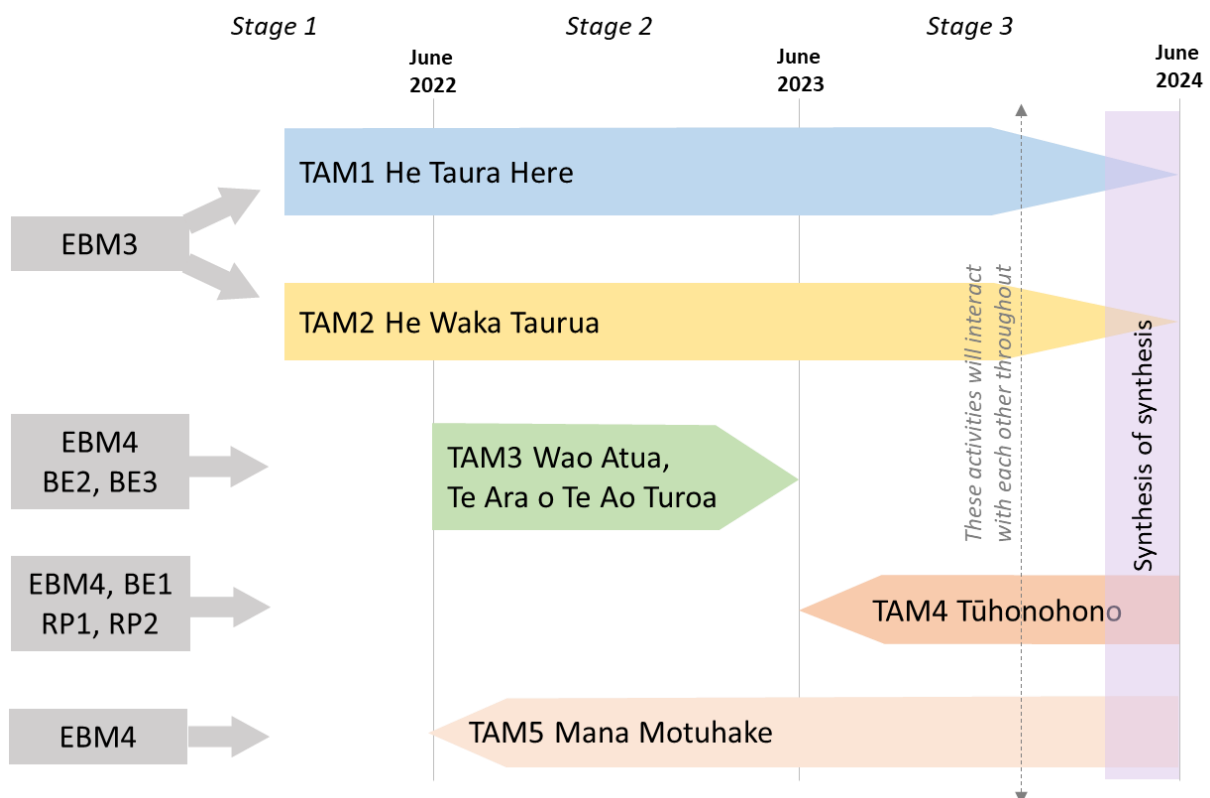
Stage 1

Stage 2

Stage 3

June 2022

June 2023

June 2024

EBM3

TAM1 He Taura Here

TAM2 He Waka Taurua

These activities will interact with each other throughout

Synthesis of synthesis

EBM4 BE2, BE3

TAM3 Wao Atua, Te Ara o Te Ao Turoa

EBM4, BE1 RP1, RP2

TAM4 Tūhonohono

EBM4

TAM5 Mana Motuhake